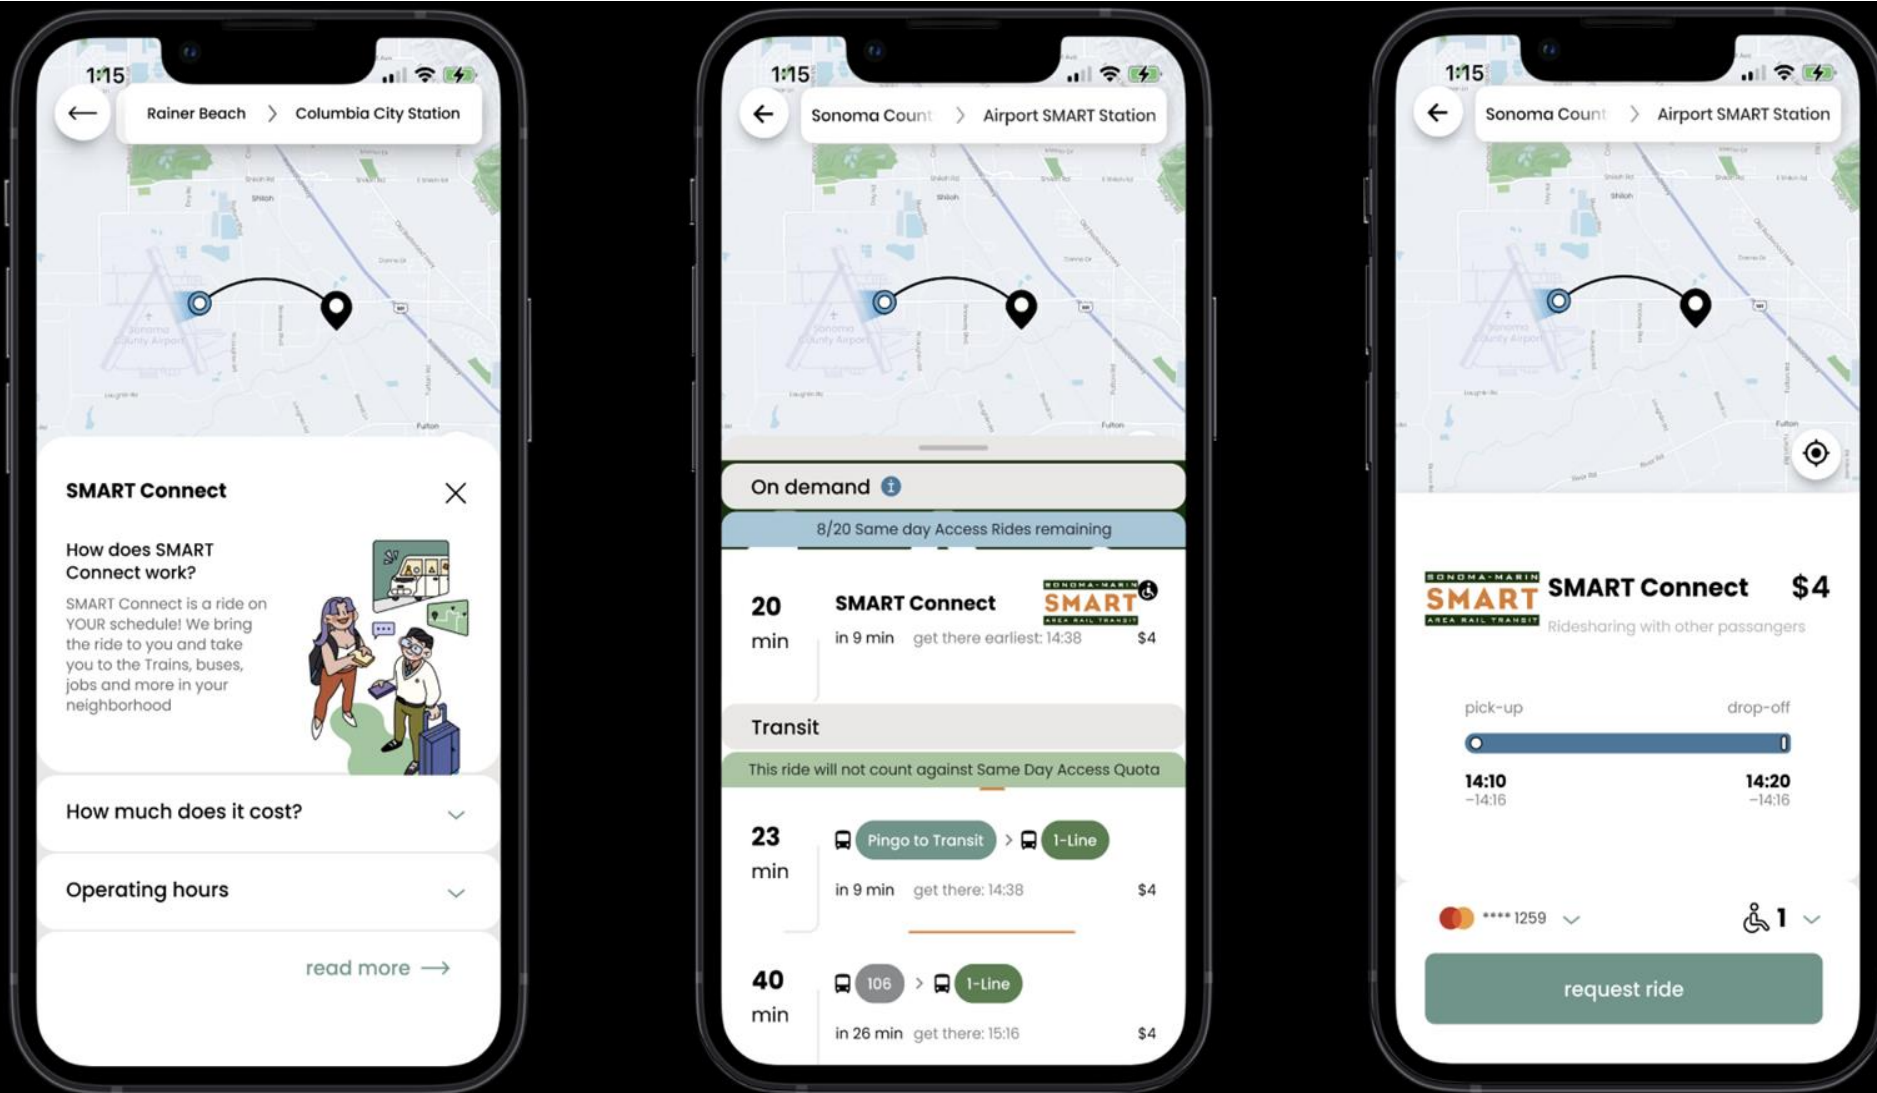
1:15

←

Rainer Beach > Columbia City Station

SMART Connect

How does SMART Connect work?

SMART Connect is a ride on YOUR schedule! We bring the ride to you and take you to the Trains, buses, jobs and more in your neighborhood

How much does it cost?

Operating hours

read more →

1:15

←

Sonoma Count > Airport SMART Station

On demand

8/20 Same day Access Rides remaining

20 min

SMART Connect

SONOMA-MARIN SMART AREA RAIL TRANSIT

in 9 min get there earliest: 14:38 $4

Transit

This ride will not count against Same Day Access Quota

23 min

Pingo to Transit > 1-Line

in 9 min get there: 14:38 $4

40 min

106 > 1-Line

in 26 min get there: 15:16 $4

1:15

←

Sonoma Count > Airport SMART Station

SONOMA-MARIN SMART AREA RAIL TRANSIT

SMART Connect $4

Ridesharing with other passangers

pick-up drop-off

14:10 –14:16

14:20 –14:16

**** 1259

1

request ride